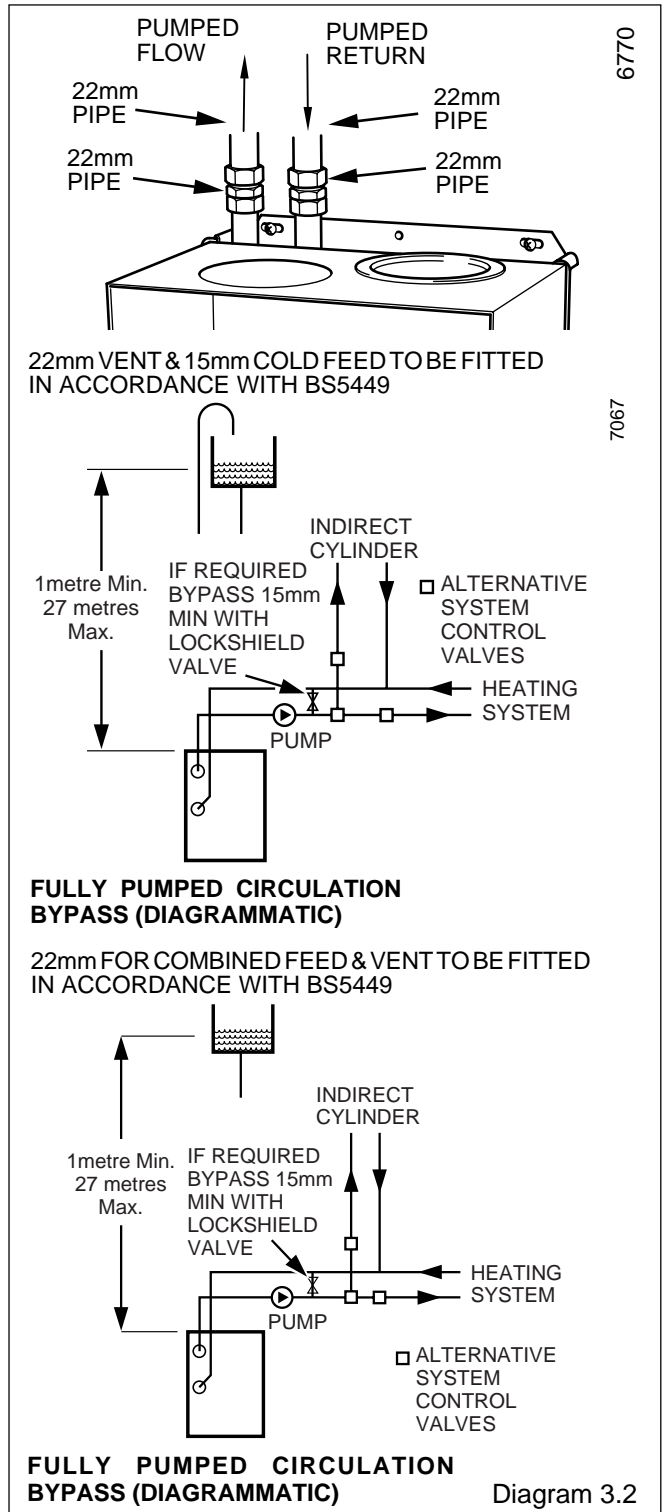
PUMPED FLOW

PUMPED RETURN

6770

22mm PIPE

22mm PIPE

22mm PIPE

22mm PIPE

22mm VENT & 15mm COLD FEED TO BE FITTED IN ACCORDANCE WITH BS5449

7067

INDIRECT CYLINDER

1metre Min. 27 metres Max.

IF REQUIRED BYPASS 15mm MIN WITH LOCKSHIELD VALVE

ALTERNATIVE SYSTEM CONTROL VALVES

HEATING SYSTEM

PUMP

FULLY PUMPED CIRCULATION BYPASS (DIAGRAMMATIC)

22mm FOR COMBINED FEED & VENT TO BE FITTED IN ACCORDANCE WITH BS5449

INDIRECT CYLINDER

1metre Min. 27 metres Max.

IF REQUIRED BYPASS 15mm MIN WITH LOCKSHIELD VALVE

HEATING SYSTEM

PUMP

ALTERNATIVE SYSTEM CONTROL VALVES

FULLY PUMPED CIRCULATION BYPASS (DIAGRAMMATIC)

Diagram 3.2